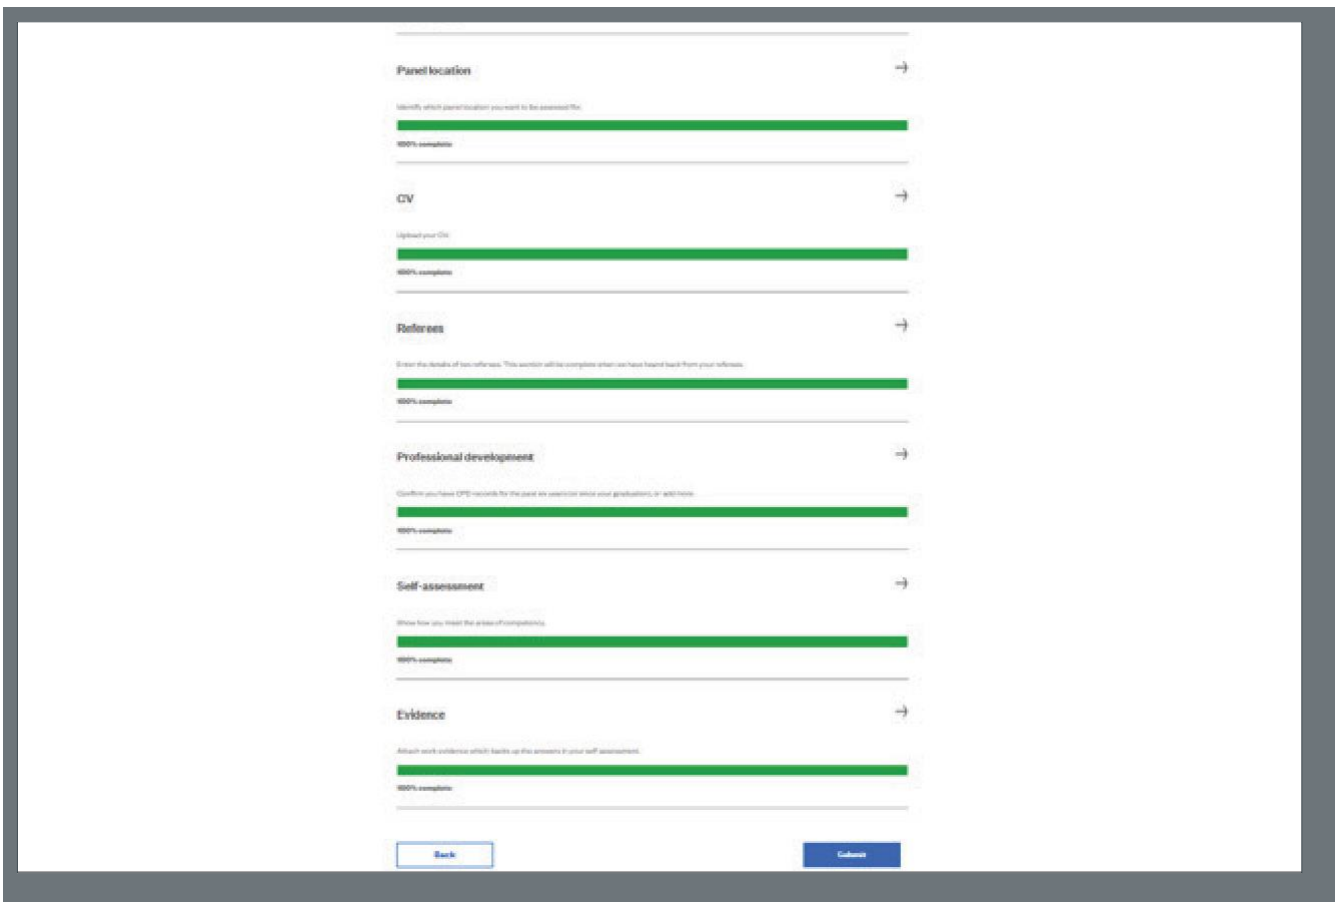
Panel location

Identify which panel location you want to be assessed for.

100% complete

CV

Upload your CV.

100% complete

Referees

Enter the details of two referees. This section will be complete when we have heard back from your referees.

100% complete

Professional development

Confirm you have CPD records for the past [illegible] since your graduation, or add here.

100% complete

Self-assessment

Show how you meet the areas of competency.

100% complete

Evidence

Attach work evidence which backs up the answers in your self assessment.

100% complete

Back

Submit